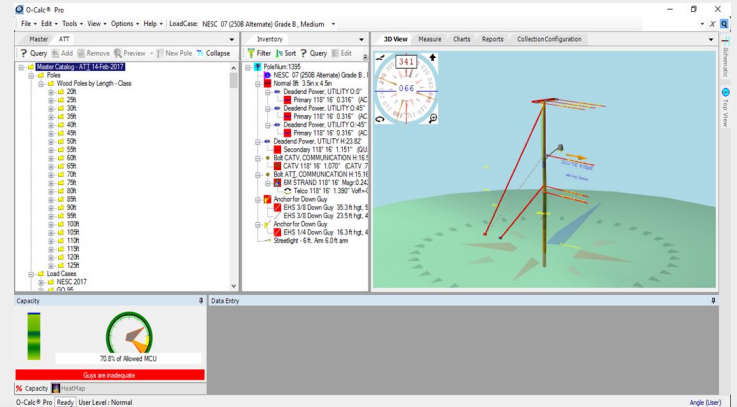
O-Calc® Pro

File ▾ Edit ▾ Tools ▾ View ▾ Options ▾ Help ▾ LoadCase: NESC 07 (250B Alternate) Grade B , Medium ▾

Master ATT

? Query Add Remove Preview New Pole Collapse

Master Catalog - ATT 14-Feb-2017
Poles
Wood Poles by Length - Class
20ft
25ft
30ft
35ft
40ft
45ft
50ft
55ft
60ft
65ft
70ft
75ft
80ft
85ft
90ft
95ft
100ft
105ft
110ft
115ft
120ft
125ft
Load Cases
NESC 2017
GO 95

Inventory

Filter Sort ? Query Edit

PoleNum:1395
NESC 07 (250B Alternate) Grade B , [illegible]
Normal 8ft 3.5in x 4.5in
Deadend Power, UTILITY 0:0°
Primary 118° 16' 0.316" (AC
Deadend Power, UTILITY 0:45°
Primary 118° 16' 0.316" (AC
Deadend Power, UTILITY 0:-45°
Primary 118° 16' 0.316" (AC
Deadend Power, UTILITY H:23.82'
Secondary 118° 16' 1.151" (QU
Bolt CATV, COMMUNICATION H:16.5
CATV 118° 16' 1.070" (CATV 7
Bolt ATT, COMMUNICATION H:15.16
6M STRAND 118° 16' Msgr:0.24
Telco 118° 16' 1.390" Voff=0
Anchor for Down Guy
EHS 3/8 Down Guy 35.3 ft hgt, 5
EHS 3/8 Down Guy 23.5 ft hgt, 4
Anchor for Down Guy
EHS 1/4 Down Guy 16.3 ft hgt, 4
Streetlight - 6 ft. Arm 6.0 ft arm

3D View Measure Charts Reports Collection Configuration

341
066

Schematic
Top View

Capacity

70.8% of Allowed MCU

Guys are inadequate

Capacity HeatMap

Data Entry

O-Calc® Pro Ready User Level : Normal

Angle (User)